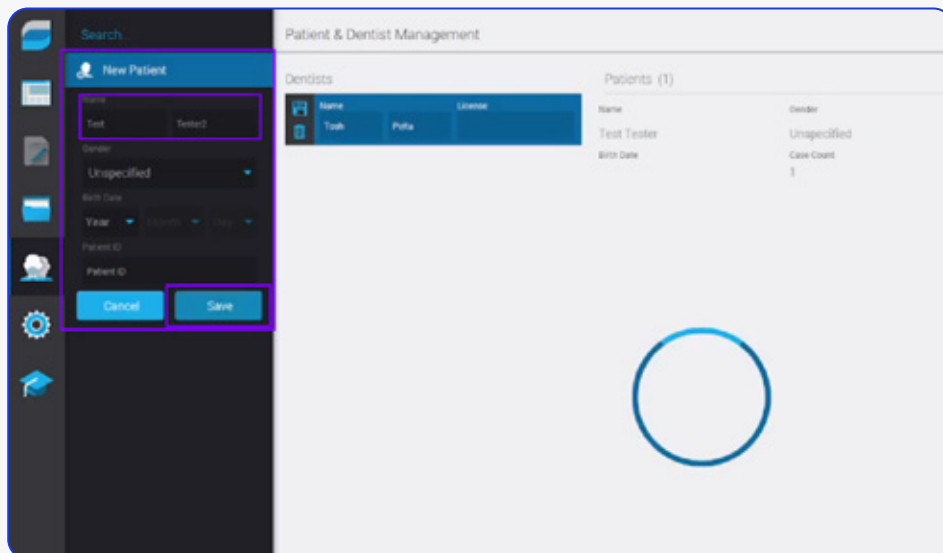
Search

New Patient

Name

Test

Tester2

Gender

Unspecified

Birth Date

Year

Month

Day

Patient ID

Patient ID

Cancel

Save

Patient & Dentist Management

Dentists

| Name | | License |
|---|---|---|
| Tosh | Pofla | |

Patients (1)

Name

Gender

Test Tester

Unspecified

Birth Date

Case Count

1